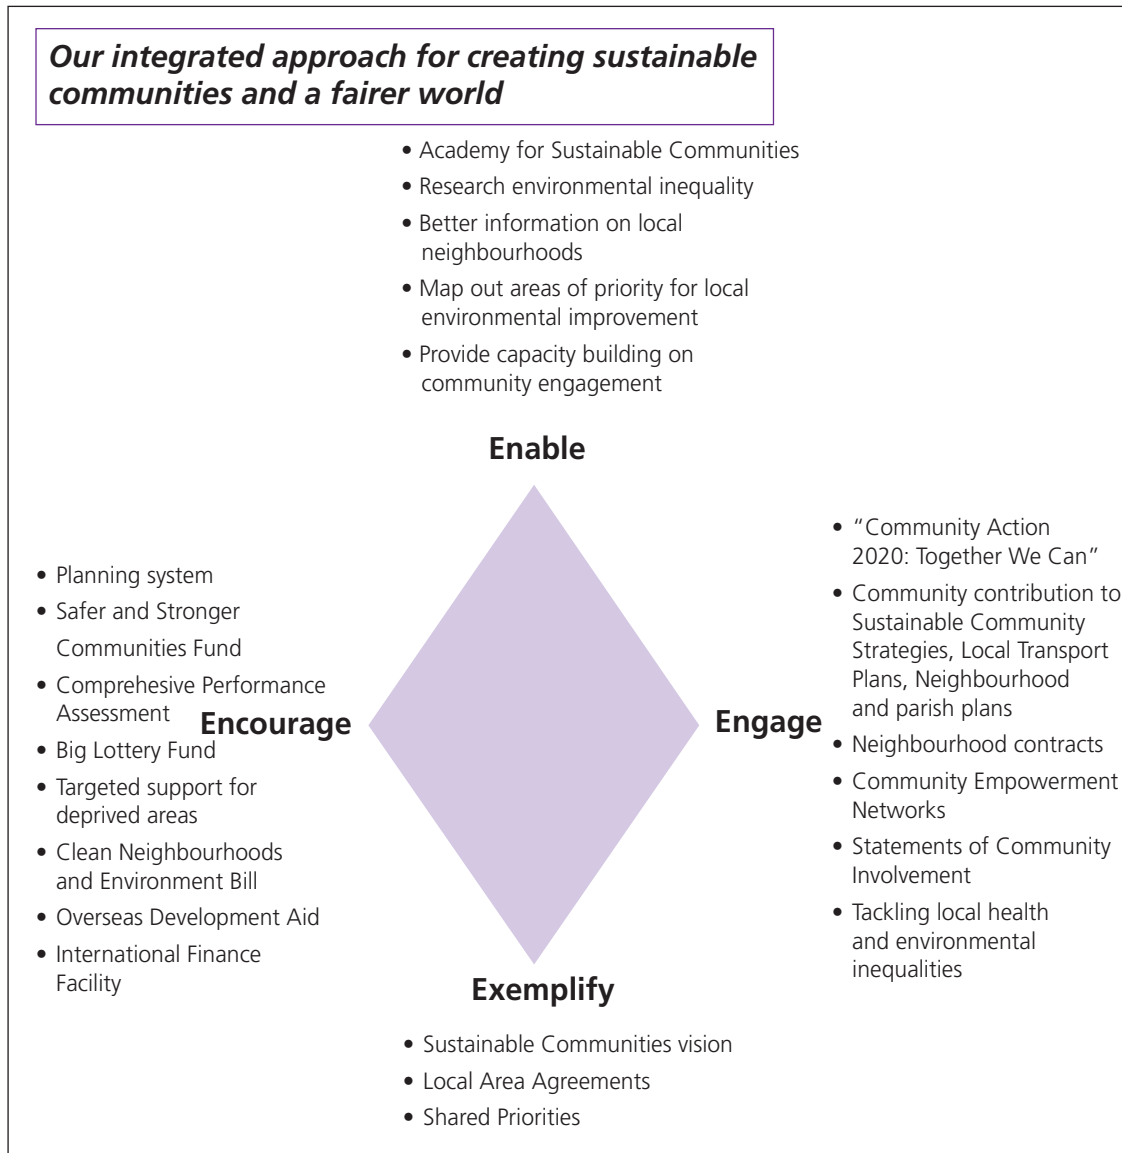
*Our integrated approach for creating sustainable communities and a fairer world*

• Academy for Sustainable Communities
• Research environmental inequality
• Better information on local neighbourhoods
• Map out areas of priority for local environmental improvement
• Provide capacity building on community engagement

**Enable**

• Planning system
• Safer and Stronger Communities Fund
• Comprehesive Performance Assessment
• Big Lottery Fund
• Targeted support for deprived areas
• Clean Neighbourhoods and Environment Bill
• Overseas Development Aid
• International Finance Facility

**Encourage**

**Engage**

• "Community Action 2020: Together We Can"
• Community contribution to Sustainable Community Strategies, Local Transport Plans, Neighbourhood and parish plans
• Neighbourhood contracts
• Community Empowerment Networks
• Statements of Community Involvement
• Tackling local health and environmental inequalities

**Exemplify**

• Sustainable Communities vision
• Local Area Agreements
• Shared Priorities